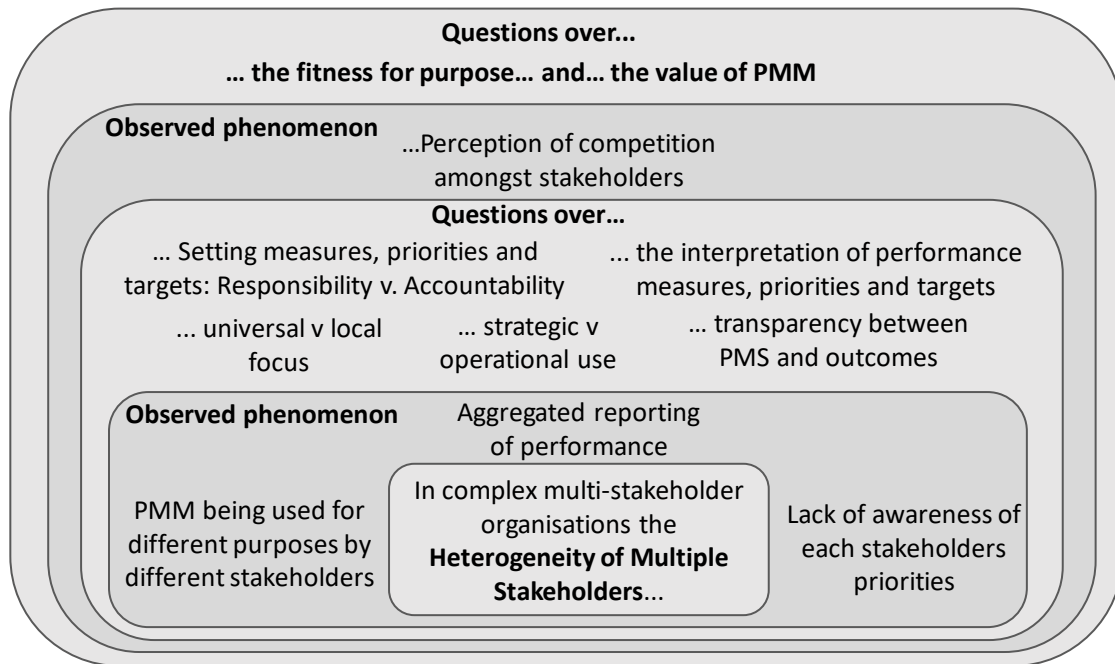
Questions over...

… the fitness for purpose… and… the value of PMM

Observed phenomenon …Perception of competition amongst stakeholders

Questions over…

… Setting measures, priorities and targets: Responsibility v. Accountability

... the interpretation of performance measures, priorities and targets

... universal v local focus

… strategic v operational use

… transparency between PMS and outcomes

Observed phenomenon Aggregated reporting of performance

PMM being used for different purposes by different stakeholders

In complex multi-stakeholder organisations the Heterogeneity of Multiple Stakeholders...

Lack of awareness of each stakeholders priorities